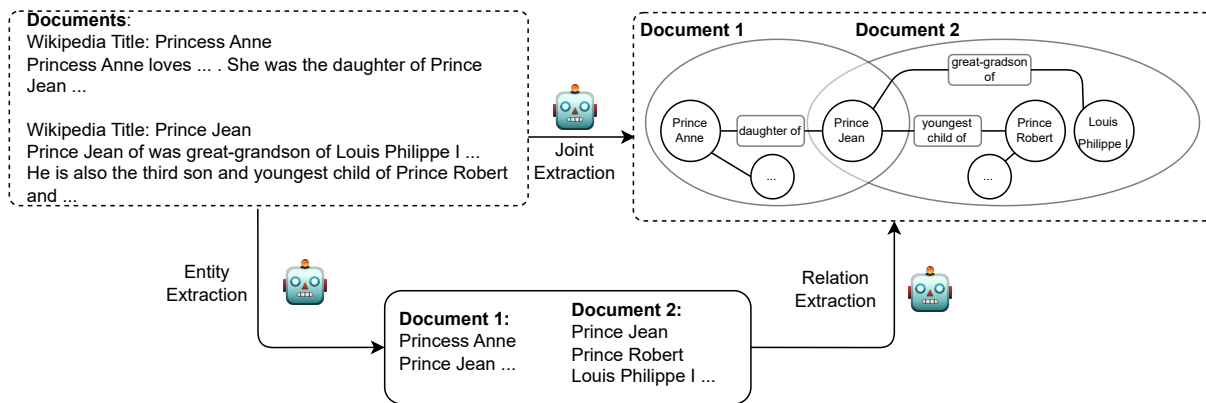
**Documents**:
Wikipedia Title: Princess Anne
Princess Anne loves ... . She was the daughter of Prince Jean ...

Wikipedia Title: Prince Jean
Prince Jean of was great-grandson of Louis Philippe I ...
He is also the third son and youngest child of Prince Robert and ...

Joint Extraction

**Document 1**
**Document 2**

Prince Anne
daughter of
Prince Jean
great-gradson of
youngest child of
Prince Robert
Louis Philippe I
...
...

Entity Extraction

**Document 1:**
Princess Anne
Prince Jean ...

**Document 2:**
Prince Jean
Prince Robert
Louis Philippe I ...

Relation Extraction